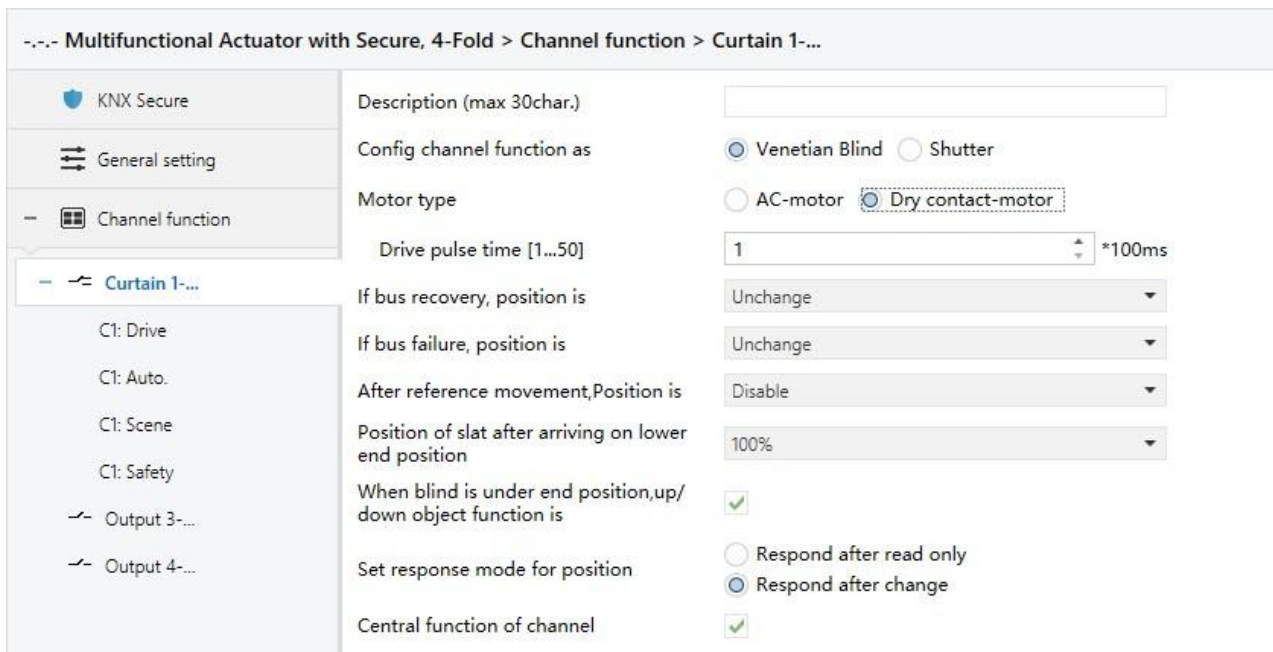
-.-.- Multifunctional Actuator with Secure, 4-Fold > Channel function > Curtain 1-...

KNX Secure

General setting

– Channel function

– Curtain 1-...

C1: Drive

C1: Auto.

C1: Scene

C1: Safety

Output 3-...

Output 4-...

| | |
|---|---|
| Description (max 30char.) | |
| Config channel function as | Venetian Blind Shutter |
| Motor type | AC-motor Dry contact-motor |
| Drive pulse time [1...50] | 1 *100ms |
| If bus recovery, position is | Unchange |
| If bus failure, position is | Unchange |
| After reference movement,Position is | Disable |
| Position of slat after arriving on lower end position | 100% |
| When blind is under end position,up/down object function is | ✓ |
| Set response mode for position | Respond after read only Respond after change |
| Central function of channel | ✓ |